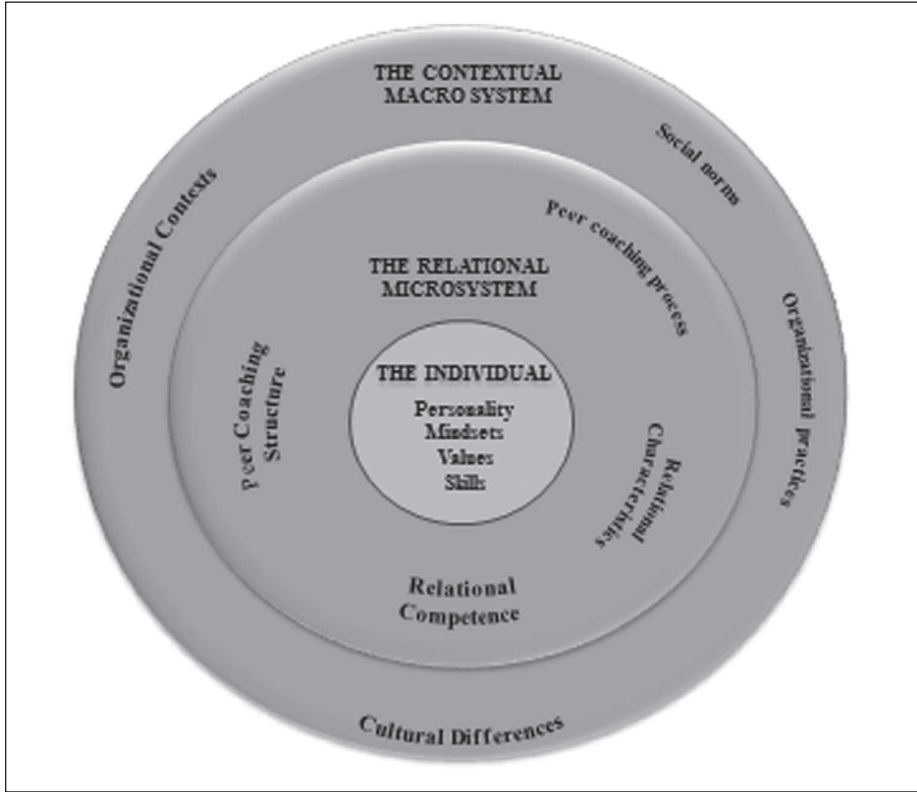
THE CONTEXTUAL MACRO SYSTEM

Social norms

Organizational Contexts

Organizational practices

Cultural Differences

THE RELATIONAL MICROSYSTEM

Peer coaching process

Peer Coaching Structure

Relational Characteristics

Relational Competence

THE INDIVIDUAL

Personality
Mindsets
Values
Skills